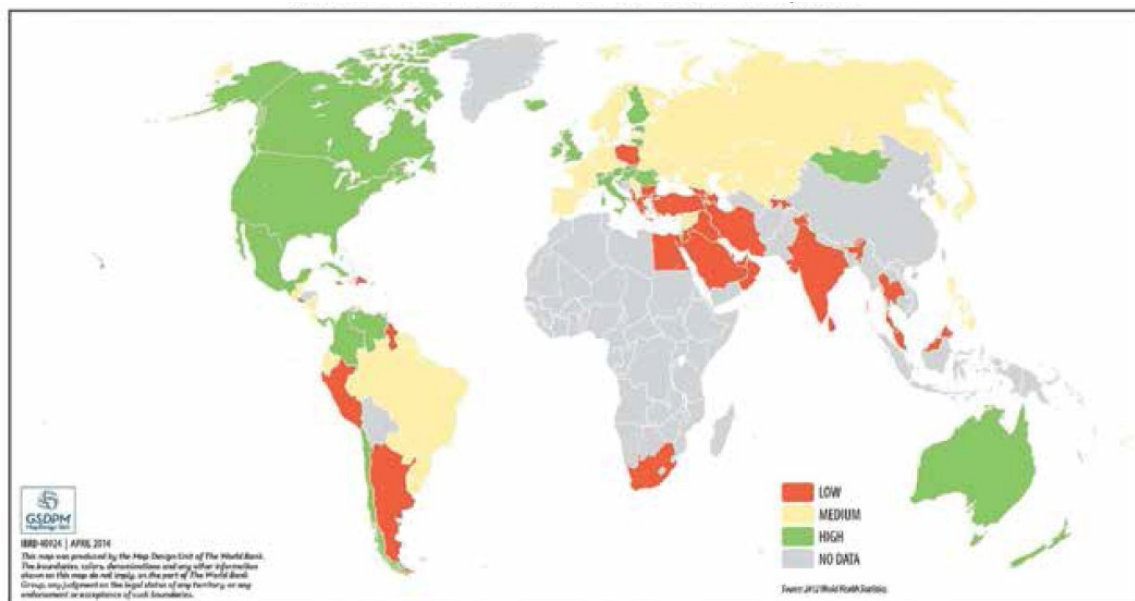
GSDPM

IBRD 40924 | APRIL 2014

This map was produced by the Map Design Unit of The World Bank. The boundaries, colors, denominations and any other information shown on this map do not imply, on the part of The World Bank Group, any judgment on the legal status of any territory, or any endorsement or acceptance of such boundaries.

LOW
MEDIUM
HIGH
NO DATA

Source: 2012 World Health Statistics